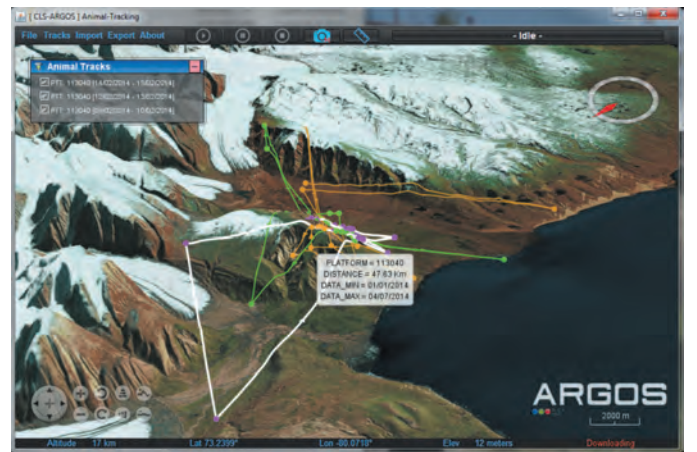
[ CLS-ARGOS ] Animal-Tracking

File Tracks Import Export About

- Idle -

Animal Tracks

PTT: 113040 [14/02/2014 - 15/02/2014]
PTT: 113040 [15/02/2014 - 15/02/2014]
PTT: 113040 [09/02/2014 - 10/02/2014]

PLATFORM = 113040
DISTANCE = 47.63 Km
DATA_MIN = 01/01/2014
DATA_MAX = 04/07/2014

ARGOS

2000 m

Altitude 17 km Lat 73.2399° Lon -80.0718° Elev 12 meters Downloading